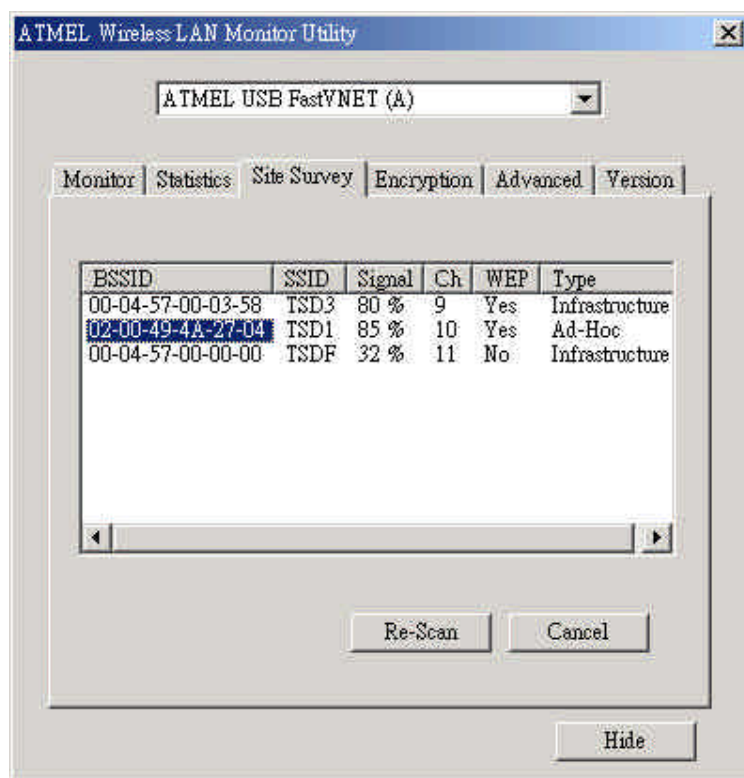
ATMEL Wireless LAN Monitor Utility

ATMEL USB FastVNET (A)

Monitor | Statistics | Site Survey | Encryption | Advanced | Version

| BSSID | SSID | Signal | Ch | WEP | Type |
|---|---|---|---|---|---|
| 00-04-57-00-03-58 | TSD3 | 80 % | 9 | Yes | Infrastructure |
| 02-00-49-4A-27-04 | TSD1 | 85 % | 10 | Yes | Ad-Hoc |
| 00-04-57-00-00-00 | TSDF | 32 % | 11 | No | Infrastructure |

Re-Scan

Cancel

Hide